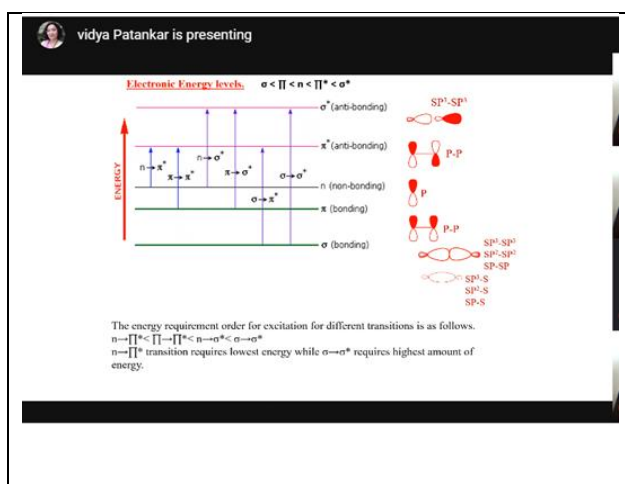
vidya Patankar is presenting

Electronic Energy levels. σ < ∏ < n < ∏* < σ*

ENERGY

$\sigma^*$ (anti-bonding)

$\pi^*$ (anti-bonding)

n (non-bonding)

π (bonding)

σ (bonding)

$n \rightarrow \pi^*$

$\pi \rightarrow \pi^*$

$n \rightarrow \sigma^*$

$\pi \rightarrow \sigma^*$

$\sigma \rightarrow \pi^*$

$\sigma \rightarrow \sigma^*$

$SP^3$-$SP^3$

P-P

P

P-P

$SP^3$-$SP^3$
$SP^2$-$SP^2$
SP-SP

$SP^3$-S
$SP^2$-S
SP-S

The energy requirement order for excitation for different transitions is as follows.
n→∏*< ∏→∏*< n→σ*< σ→σ*
n→∏* transition requires lowest energy while σ→σ* requires highest amount of energy.